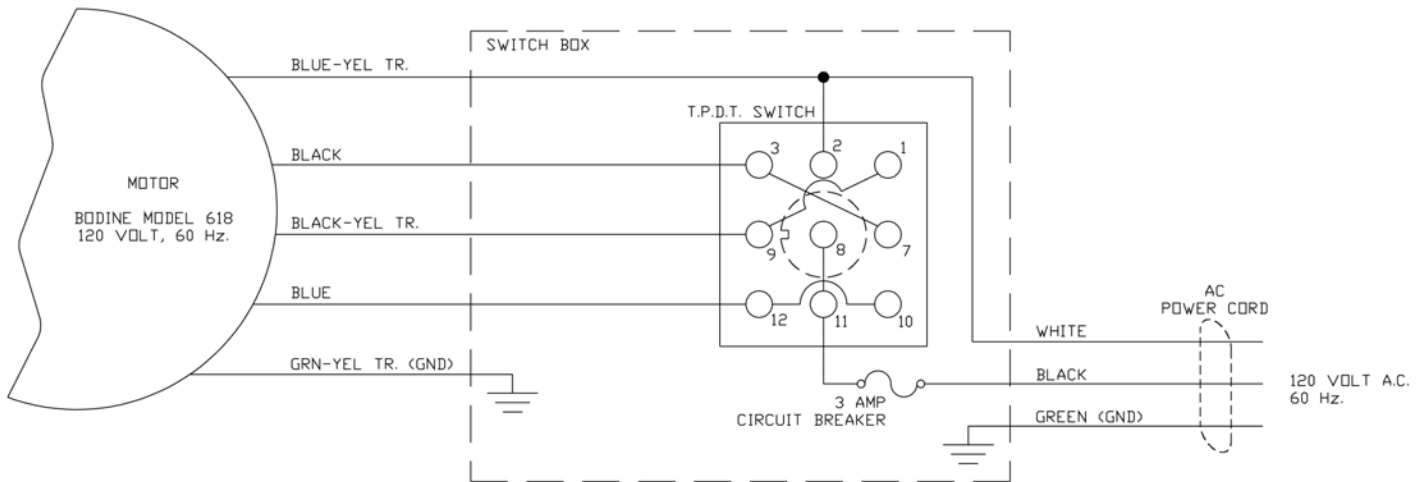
SWITCH BOX

BLUE-YEL TR.

T.P.D.T. SWITCH

BLACK

3
2
1

MOTOR

BODINE MODEL 618
120 VOLT, 60 Hz.

BLACK-YEL TR.

9
8
7

BLUE

12
11
10

AC
POWER CORD

WHITE

GRN-YEL TR. (GND)

BLACK

120 VOLT A.C.
60 Hz.

3 AMP
CIRCUIT BREAKER

GREEN (GND)